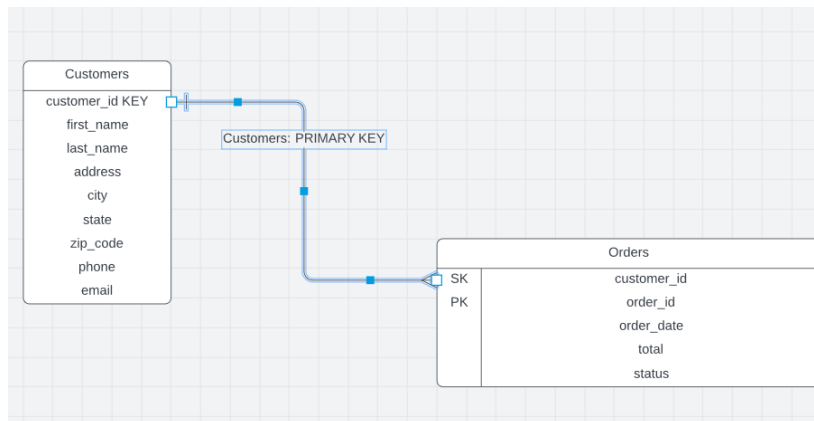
Customers
customer_id KEY
first_name
last_name
address
city
state
zip_code
phone
email

Customers: PRIMARY KEY

Orders

| | |
|---|---|
| SK | customer_id |
| PK | order_id |
| | order_date |
| | total |
| | status |